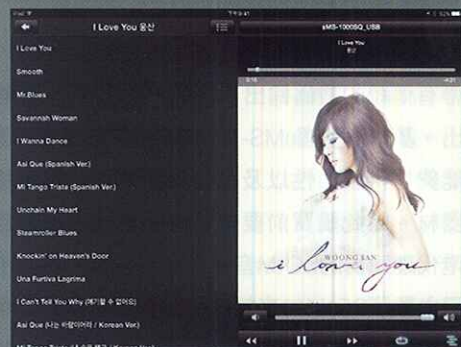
I Love You 웅산

sMS-1000SQ_USB

I Love You
웅산

I Love You

Smooth

Mr.Blues

Savannah Woman

I Wanna Dance

Asi Que (Spanish Ver.)

Mi Tango Trista (Spanish Ver.)

Unchain My Heart

Steamroller Blues

Knockin' on Heaven's Door

Una Furtiva Lagrima

I Can't Tell You Why (얘기할 수 없어요)

Asi Que (나는 바람이어라 / Korean Ver.)

WOONG SAN

i love you